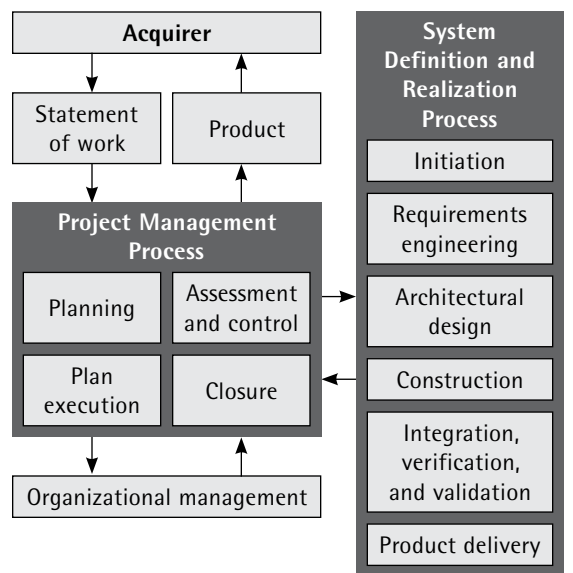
Acquirer

Statement of work

Product

Project Management Process

Planning

Assessment and control

Plan execution

Closure

Organizational management

System Definition and Realization Process

Initiation

Requirements engineering

Architectural design

Construction

Integration, verification, and validation

Product delivery